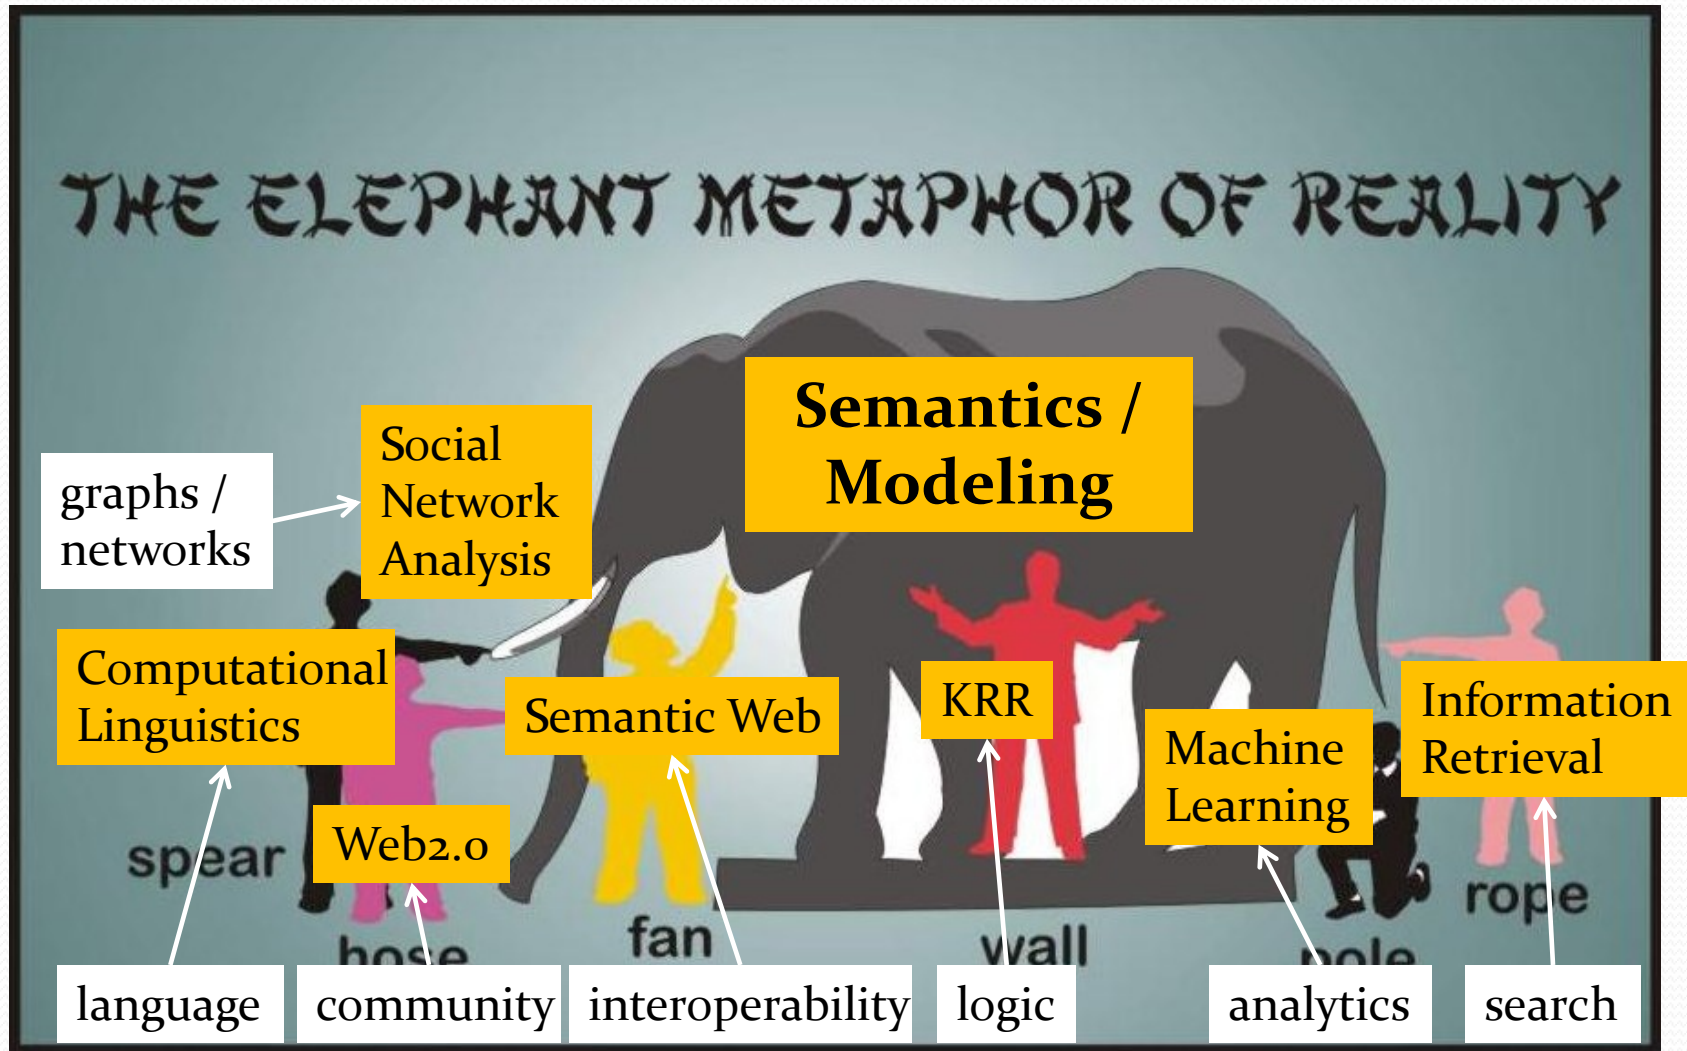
THE ELEPHANT METAPHOR OF REALITY

Semantics / Modeling

graphs / networks

Social Network Analysis

Computational Linguistics

Semantic Web

KRR

Machine Learning

Information Retrieval

spear

Web2.0

hose

fan

wall

pole

rope

language

community

interoperability

logic

analytics

search